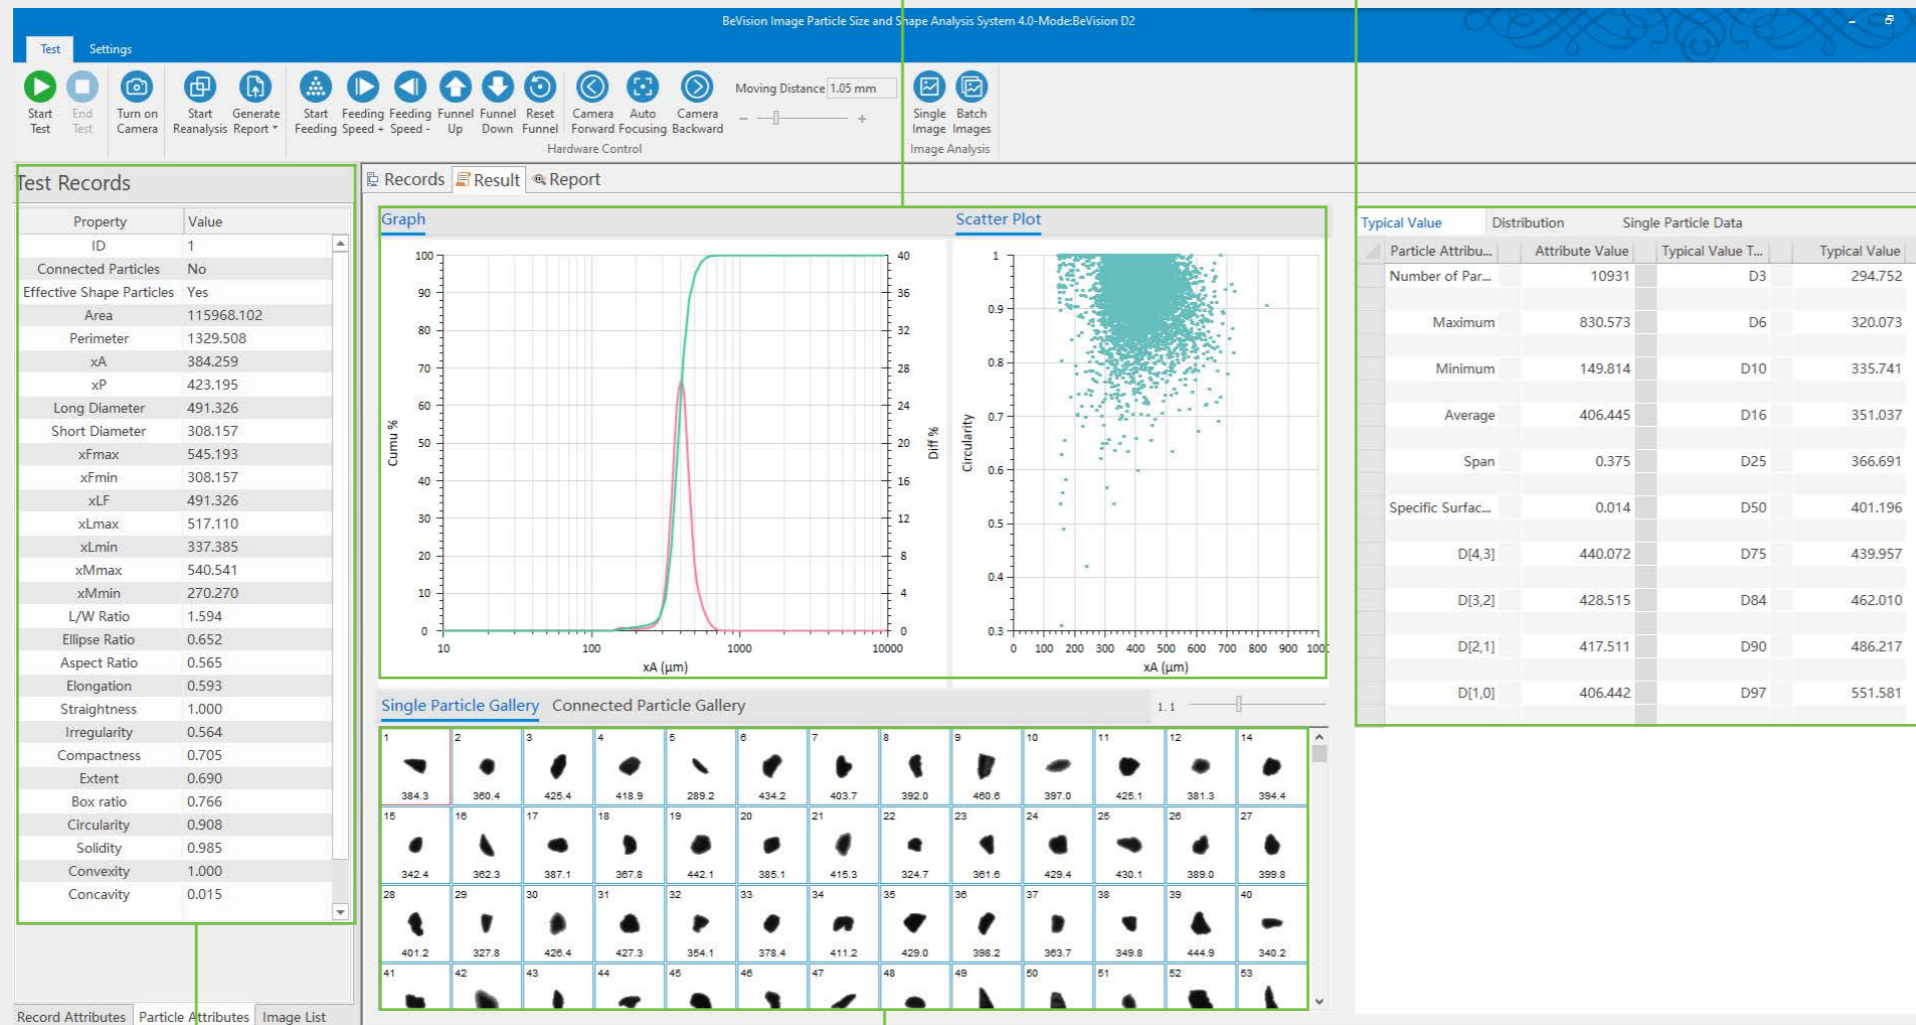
BeVision Image Particle Size and Shape Analysis System 4.0-Mode:BeVision D2

Test Settings

Start Test End Test Turn on Camera Start Reanalysis Generate Report Start Feeding Feeding Speed + Feeding Speed - Funnel Up Funnel Down Reset Funnel Camera Forward Auto Focusing Camera Backward Moving Distance 1.05 mm Hardware Control Single Image Batch Images Image Analysis

Test Records

| Property | Value |
|---|---|
| ID | 1 |
| Connected Particles | No |
| Effective Shape Particles | Yes |
| Area | 115968.102 |
| Perimeter | 1329.508 |
| xA | 384.259 |
| xP | 423.195 |
| Long Diameter | 491.326 |
| Short Diameter | 308.157 |
| xFmax | 545.193 |
| xFmin | 308.157 |
| xLF | 491.326 |
| xLmax | 517.110 |
| xLmin | 337.385 |
| xMmax | 540.541 |
| xMmin | 270.270 |
| L/W Ratio | 1.594 |
| Ellipse Ratio | 0.652 |
| Aspect Ratio | 0.565 |
| Elongation | 0.593 |
| Straightness | 1.000 |
| Irregularity | 0.564 |
| Compactness | 0.705 |
| Extent | 0.690 |
| Box ratio | 0.766 |
| Circularity | 0.908 |
| Solidity | 0.985 |
| Convexity | 1.000 |
| Concavity | 0.015 |

Record Attributes Particle Attributes Image List

Records Result Report

Graph
Cumu % Diff %
100 90 80 70 60 50 40 30 20 10 0
40 36 32 28 24 20 16 12 8 4 0
10 100 1000 10000
xA (μm)

Scatter Plot
Circularity
1 0.9 0.8 0.7 0.6 0.5 0.4 0.3
0 100 200 300 400 500 600 700 800 900 1000
xA (μm)

Single Particle Gallery Connected Particle Gallery 1.1

1 384.3 2 360.4 3 425.4 4 418.9 5 289.2 6 434.2 7 403.7 8 392.0 9 460.6 10 397.0 11 425.1 12 381.3 14 394.4
15 342.4 16 362.3 17 387.1 18 367.8 19 442.1 20 385.1 21 415.3 22 324.7 23 361.6 24 429.4 25 430.1 26 389.0 27 399.8
28 401.2 29 327.8 30 426.4 31 427.3 32 354.1 33 378.4 34 411.2 35 429.0 36 398.2 37 363.7 38 349.8 39 444.9 40 340.2
41 42 43 44 45 46 47 48 49 50 51 52 53

Typical Value Distribution Single Particle Data

| Particle Attribu... | Attribute Value | Typical Value T... | Typical Value |
|---|---|---|---|
| Number of Par... | 10931 | D3 | 294.752 |
| Maximum | 830.573 | D6 | 320.073 |
| Minimum | 149.814 | D10 | 335.741 |
| Average | 406.445 | D16 | 351.037 |
| Span | 0.375 | D25 | 366.691 |
| Specific Surfac... | 0.014 | D50 | 401.196 |
| D[4,3] | 440.072 | D75 | 439.957 |
| D[3,2] | 428.515 | D84 | 462.010 |
| D[2,1] | 417.511 | D90 | 486.217 |
| D[1,0] | 406.442 | D97 | 551.581 |